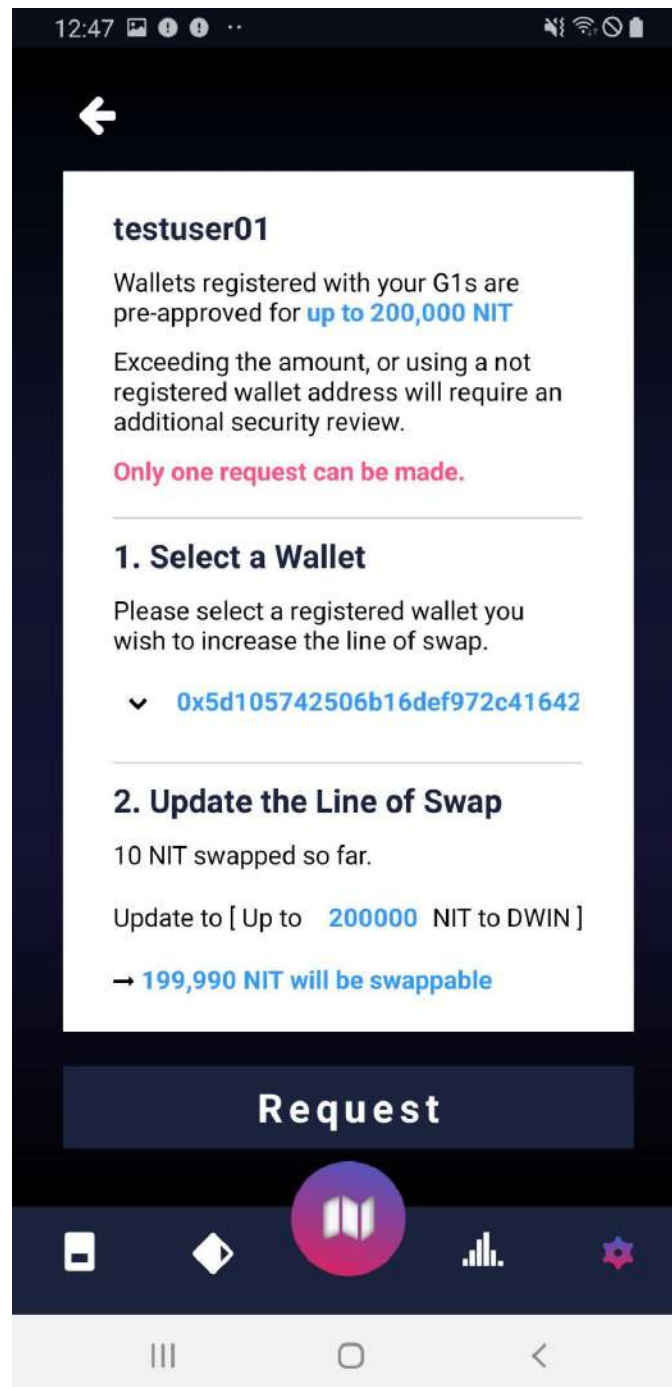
12:47

testuser01

Wallets registered with your G1s are pre-approved for up to 200,000 NIT

Exceeding the amount, or using a not registered wallet address will require an additional security review.

Only one request can be made.

1. Select a Wallet

Please select a registered wallet you wish to increase the line of swap.

0x5d105742506b16def972c41642

2. Update the Line of Swap

10 NIT swapped so far.

Update to [ Up to 200000 NIT to DWIN ]

→ 199,990 NIT will be swappable

Request